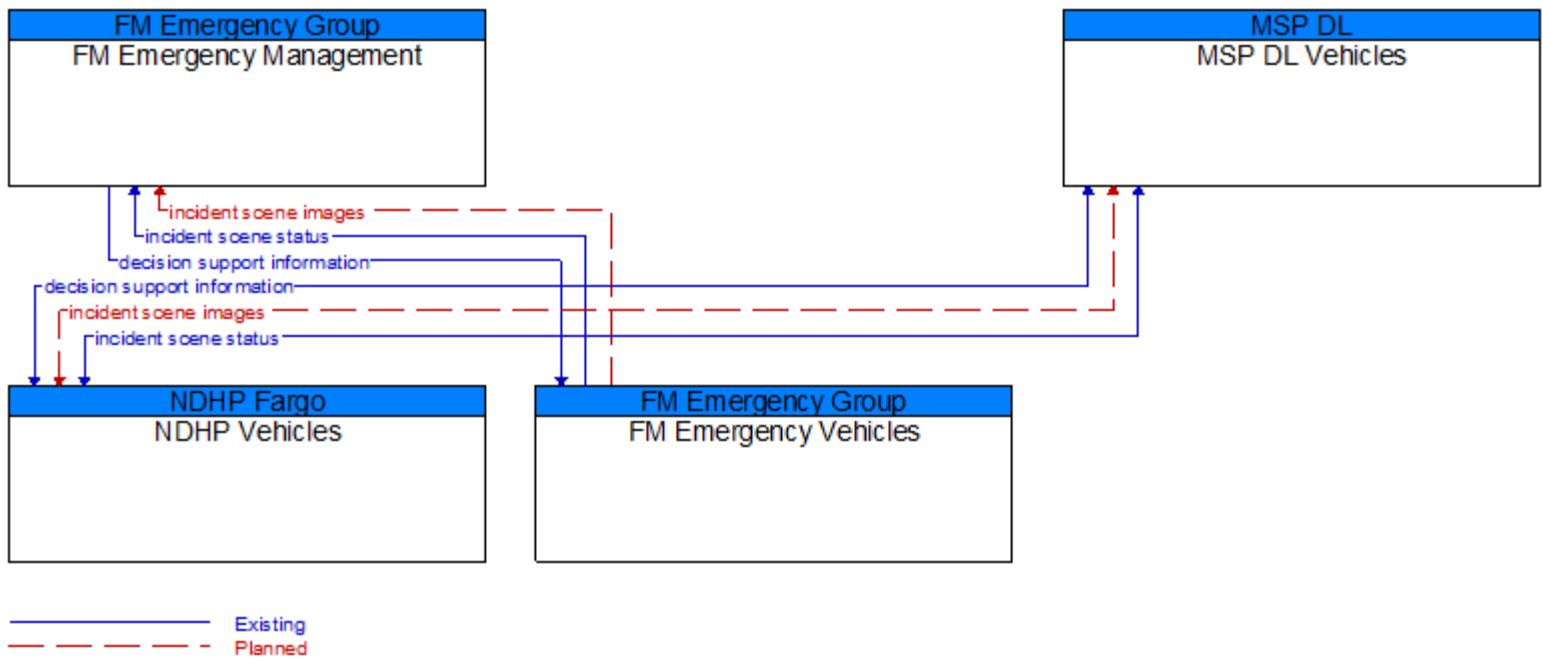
FM Emergency Group
FM Emergency Management

MSP DL
MSP DL Vehicles

incident scene images
incident scene status
decision support information
decision support information
incident scene images
incident scene status

NDHP Fargo
NDHP Vehicles

FM Emergency Group
FM Emergency Vehicles

Existing
Planned